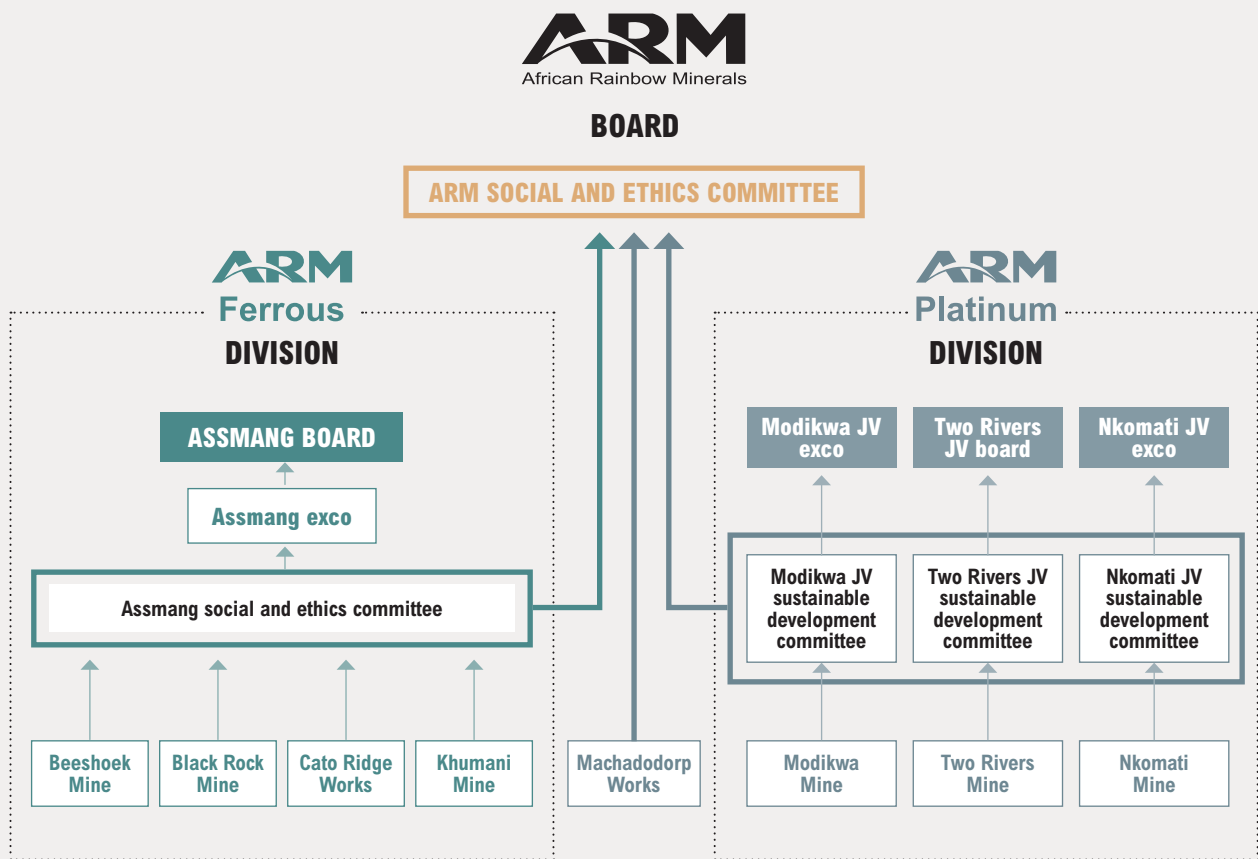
ARM
African Rainbow Minerals

BOARD

ARM SOCIAL AND ETHICS COMMITTEE

ARM
Ferrous
DIVISION

ASSMANG BOARD

Assmang exco

Assmang social and ethics committee

Beeshoek Mine

Black Rock Mine

Cato Ridge Works

Khumani Mine

Machadodorp Works

ARM
Platinum
DIVISION

Modikwa JV exco

Two Rivers JV board

Nkomati JV exco

Modikwa JV sustainable development committee

Two Rivers JV sustainable development committee

Nkomati JV sustainable development committee

Modikwa Mine

Two Rivers Mine

Nkomati Mine